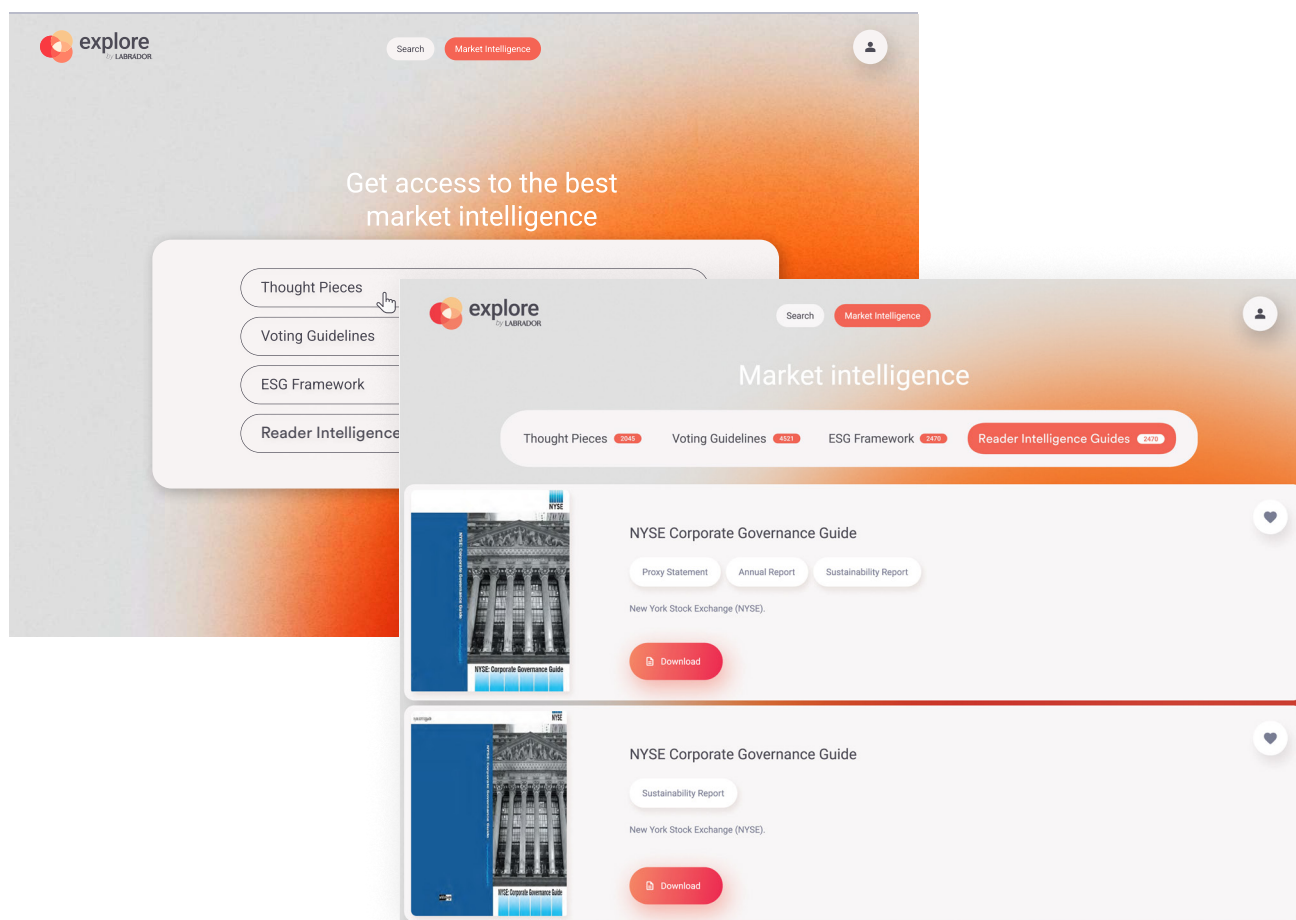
explore by LABRADOR

Search

Market Intelligence

Get access to the best market intelligence

Thought Pieces

Voting Guidelines

ESG Framework

Reader Intelligence

explore by LABRADOR

Search

Market Intelligence

Market intelligence

Thought Pieces 2045

Voting Guidelines 4521

ESG Framework 2470

Reader Intelligence Guides 2470

NYSE

NYSE: Corporate Governance Guide

NYSE Corporate Governance Guide

Proxy Statement

Annual Report

Sustainability Report

New York Stock Exchange (NYSE).

Download

NYSE

NYSE: Corporate Governance Guide

NYSE Corporate Governance Guide

Sustainability Report

New York Stock Exchange (NYSE).

Download